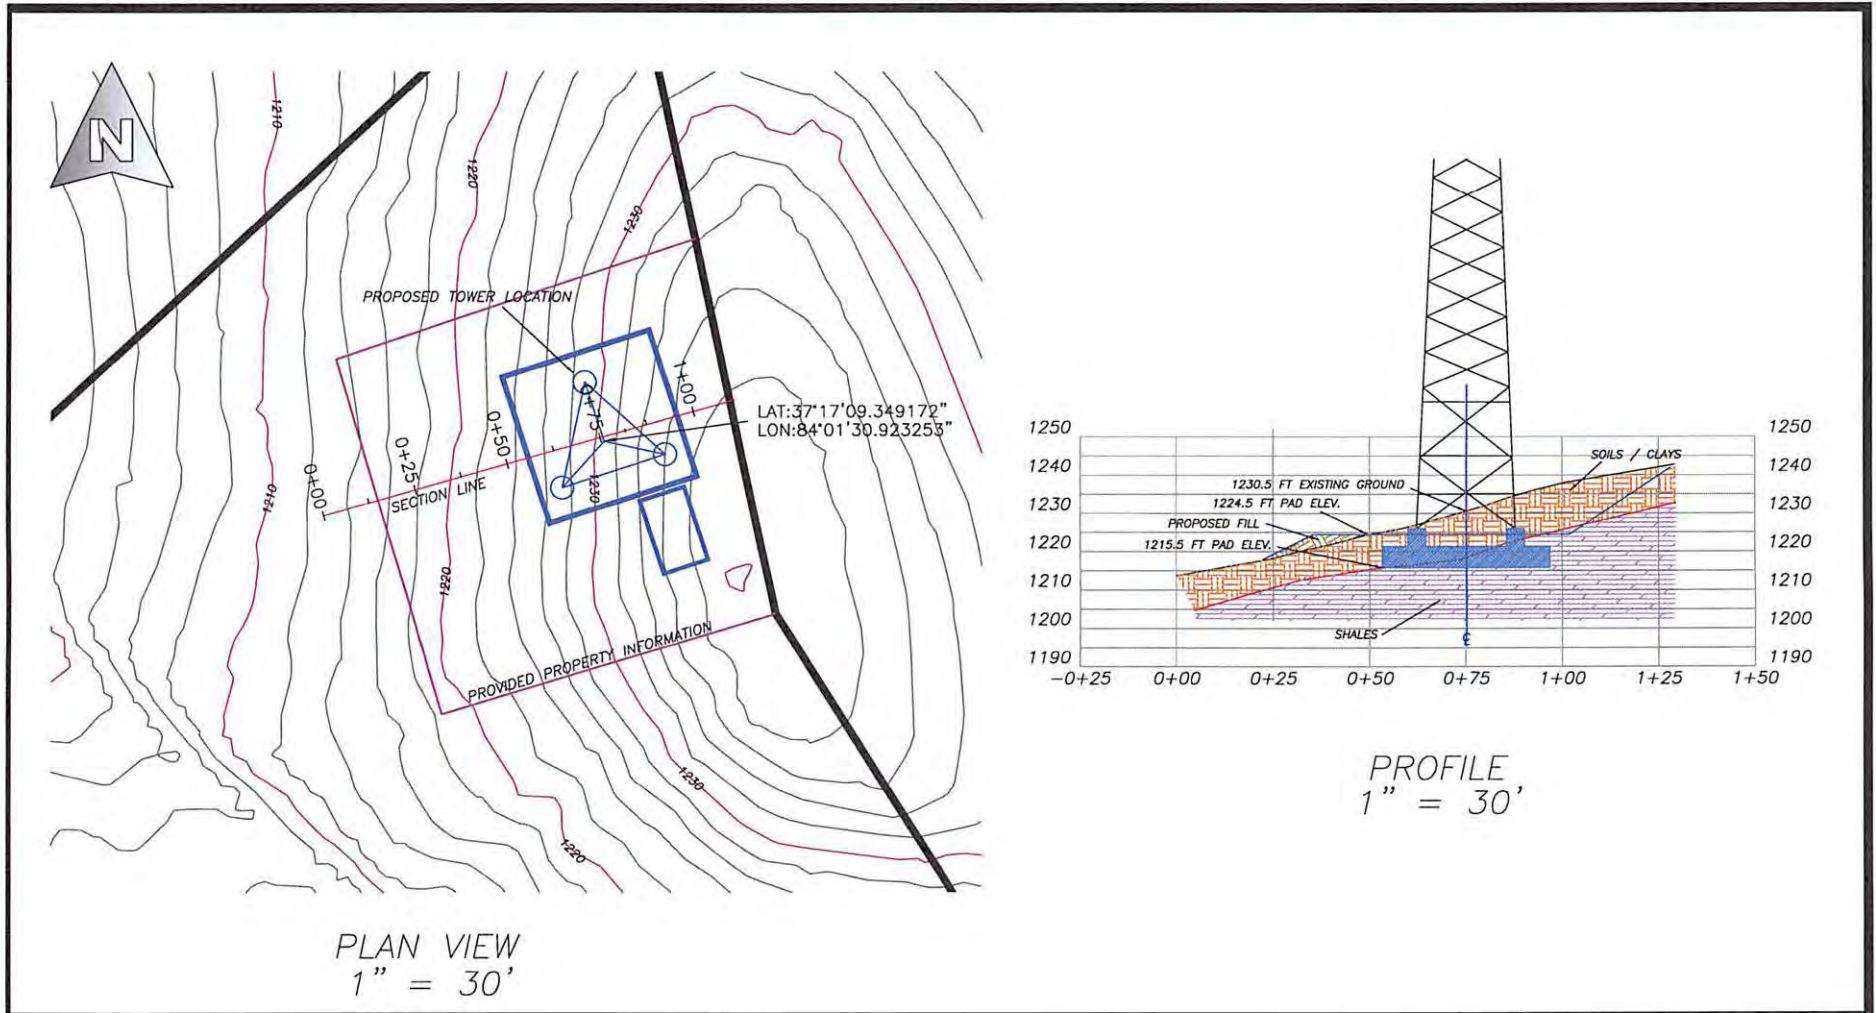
N

1210

1220

1230

PROPOSED TOWER LOCATION

1+00

0+75

0+50

0+25

0+00

LAT:37°17'09.349172"
LON:84°01'30.923253"

SECTION LINE

1230

1210

1220

PROVIDED PROPERTY INFORMATION

1230

1220

PLAN VIEW
1" = 30'

| 1250 | 1250 |
|---|---|
| 1240 | 1240 |
| 1230 | 1230 |
| 1220 | 1220 |
| 1210 | 1210 |
| 1200 | 1200 |
| 1190 | 1190 |

SOILS / CLAYS

1230.5 FT EXISTING GROUND

1224.5 FT PAD ELEV.

PROPOSED FILL

1215.5 FT PAD ELEV.

SHALES

℄

−0+25 0+00 0+25 0+50 0+75 1+00 1+25 1+50

PROFILE
1" = 30'